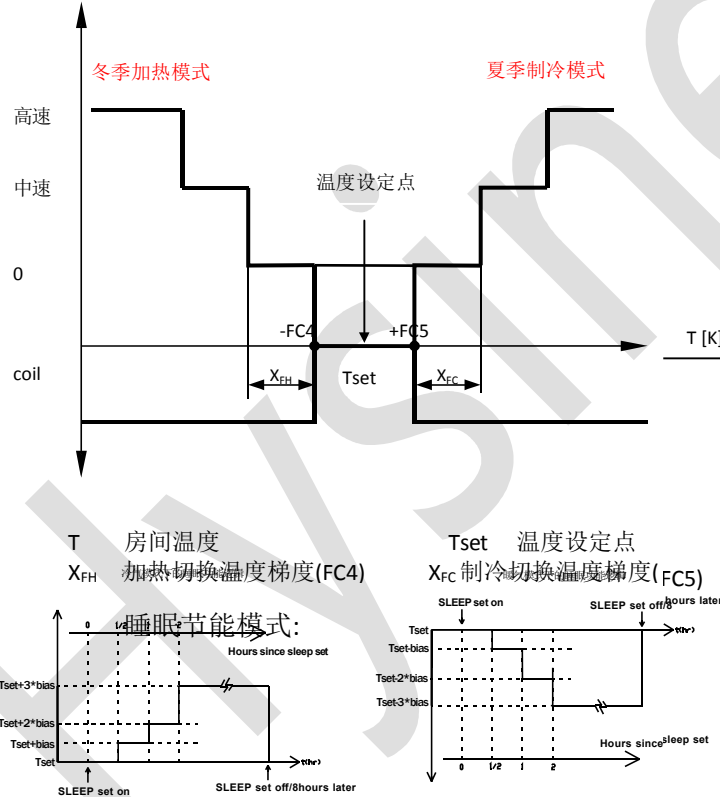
冬季加热模式

夏季制冷模式

高速

中速

温度设定点

0

-FC4

+FC5

T [K]

coil

$X_{FH}$

Tset

$X_{FC}$

T 房间温度

Tset 温度设定点

$X_{FH}$ 加热切换温度梯度(FC4)

$X_{FC}$ 制冷切换温度梯度(FC5)

睡眠节能模式:

0 1/2 1 2

Hours since sleep set

Tset+3*bias

Tset+2*bias

Tset+bias

Tset

t(hr)

SLEEP set on

SLEEP set off/8hours later

SLEEP set on

SLEEP set off/8hours later

Tset

t(hr)

Tset-bias

Tset-2*bias

Tset-3*bias

Hours since sleep set

0 1/2 1 2